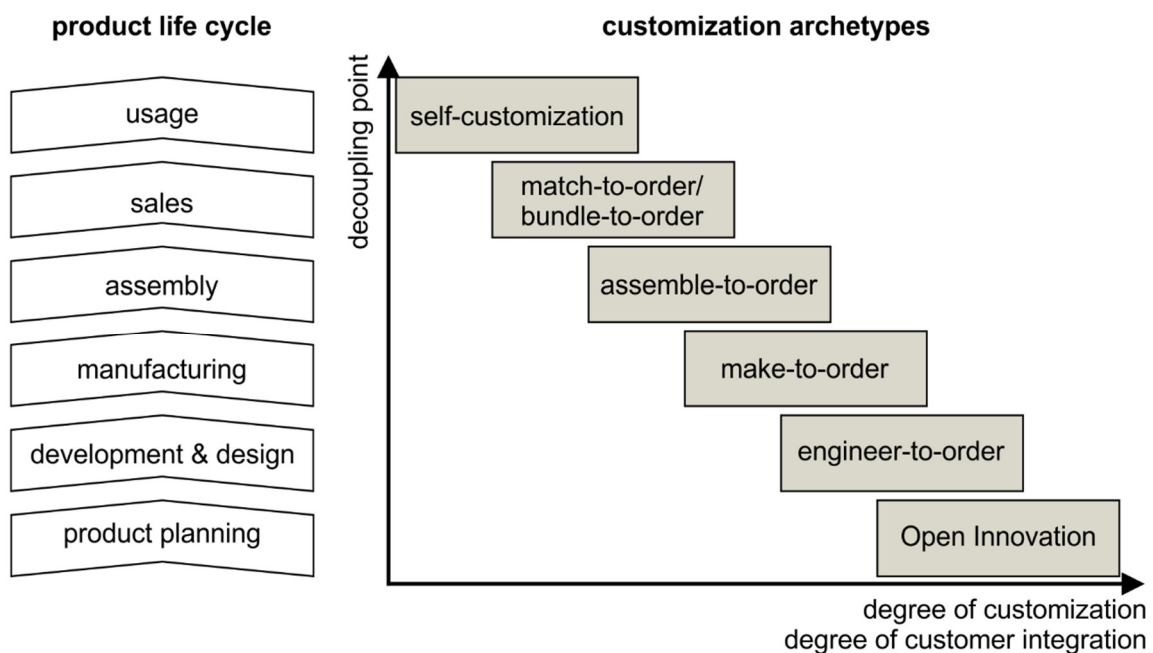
product life cycle

usage

sales

assembly

manufacturing

development & design

product planning

customization archetypes

decoupling point

self-customization

match-to-order/
bundle-to-order

assemble-to-order

make-to-order

engineer-to-order

Open Innovation

degree of customization
degree of customer integration